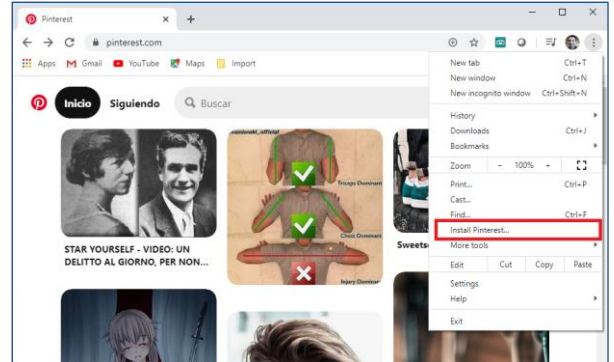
Pinterest
pinterest.com
Apps Gmail YouTube Maps Import
Inicio Siguiendo Buscar
STAR YOURSELF - VIDEO: UN DELITTO AL GIORNO, PER NON...
Sweets
New tab Ctrl+T
New window Ctrl+N
New incognito window Ctrl+Shift+N
History
Downloads Ctrl+J
Bookmarks
Zoom - 100% +
Print... Ctrl+P
Cast...
Find... Ctrl+F
Install Pinterest...
More tools
Edit Cut Copy Paste
Settings
Help
Exit